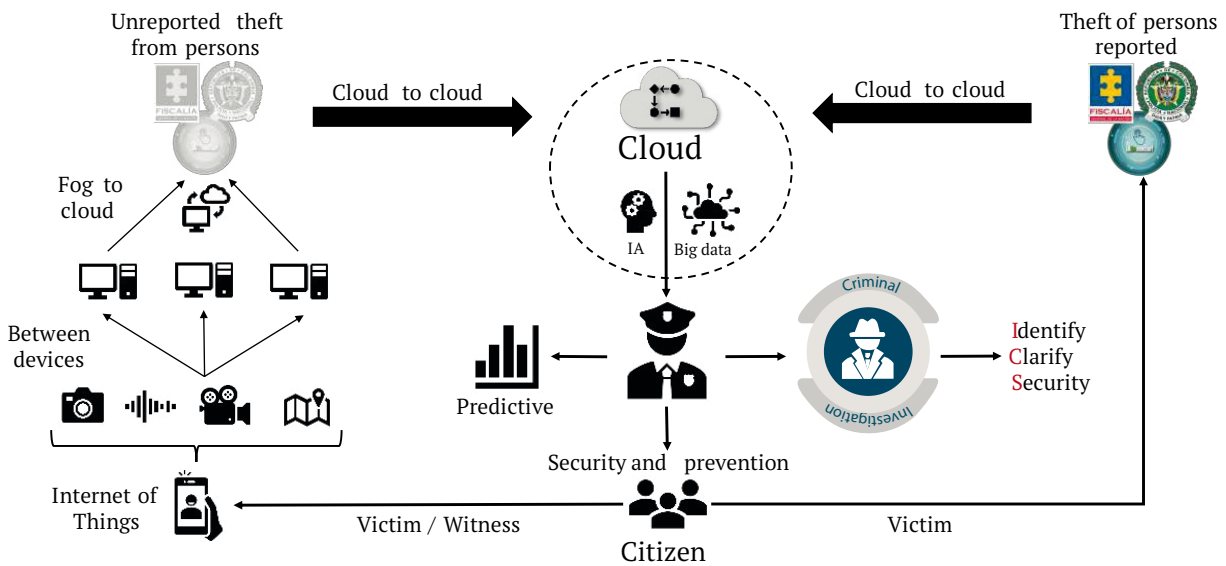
Unreported theft from persons

FISCALÍA

Cloud to cloud

Cloud

Cloud to cloud

Theft of persons reported

FISCALÍA

Fog to cloud

IA

Big data

Between devices

Criminal

Investigation

Identify
Clarify
Security

Predictive

Security and prevention

Internet of Things

Victim / Witness

Victim

Citizen